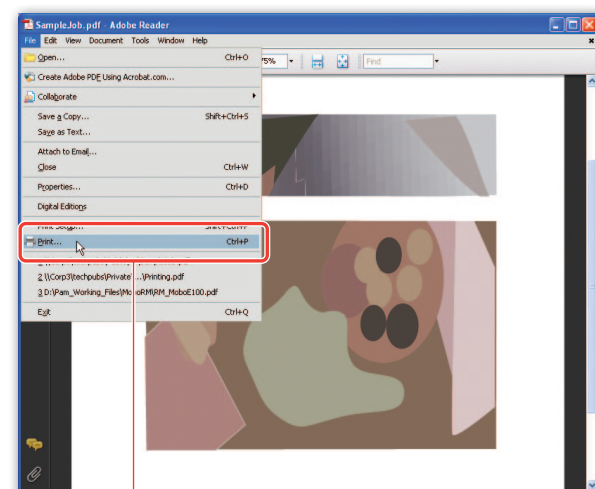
SampleJob.pdf - Adobe Reader

File Edit View Document Tools Window Help

75%

Find

Open... Ctrl+O

Create Adobe PDF Using Acrobat.com...

Collaborate

Save a Copy... Shift+Ctrl+S

Save as Text...

Attach to Email...

Close Ctrl+W

Properties... Ctrl+D

Digital Editions

Print Setup... Shift+Ctrl+P

Print... Ctrl+P

2 \\Corp3\techpubs\Private\...\Printing.pdf

3 D:\Pam_Working_Files\MoboRM\RM_MoboE100.pdf

Exit Ctrl+Q